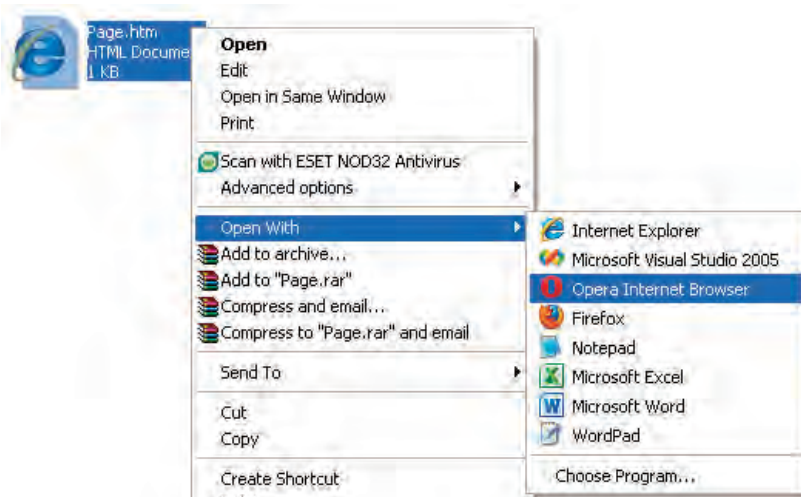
Page.htm
HTML Docume
1 KB

Open
Edit
Open in Same Window
Print
Scan with ESET NOD32 Antivirus
Advanced options
Open With
Add to archive...
Add to "Page.rar"
Compress and email...
Compress to "Page.rar" and email
Send To
Cut
Copy
Create Shortcut

Internet Explorer
Microsoft Visual Studio 2005
Opera Internet Browser
Firefox
Notepad
Microsoft Excel
Microsoft Word
WordPad
Choose Program...